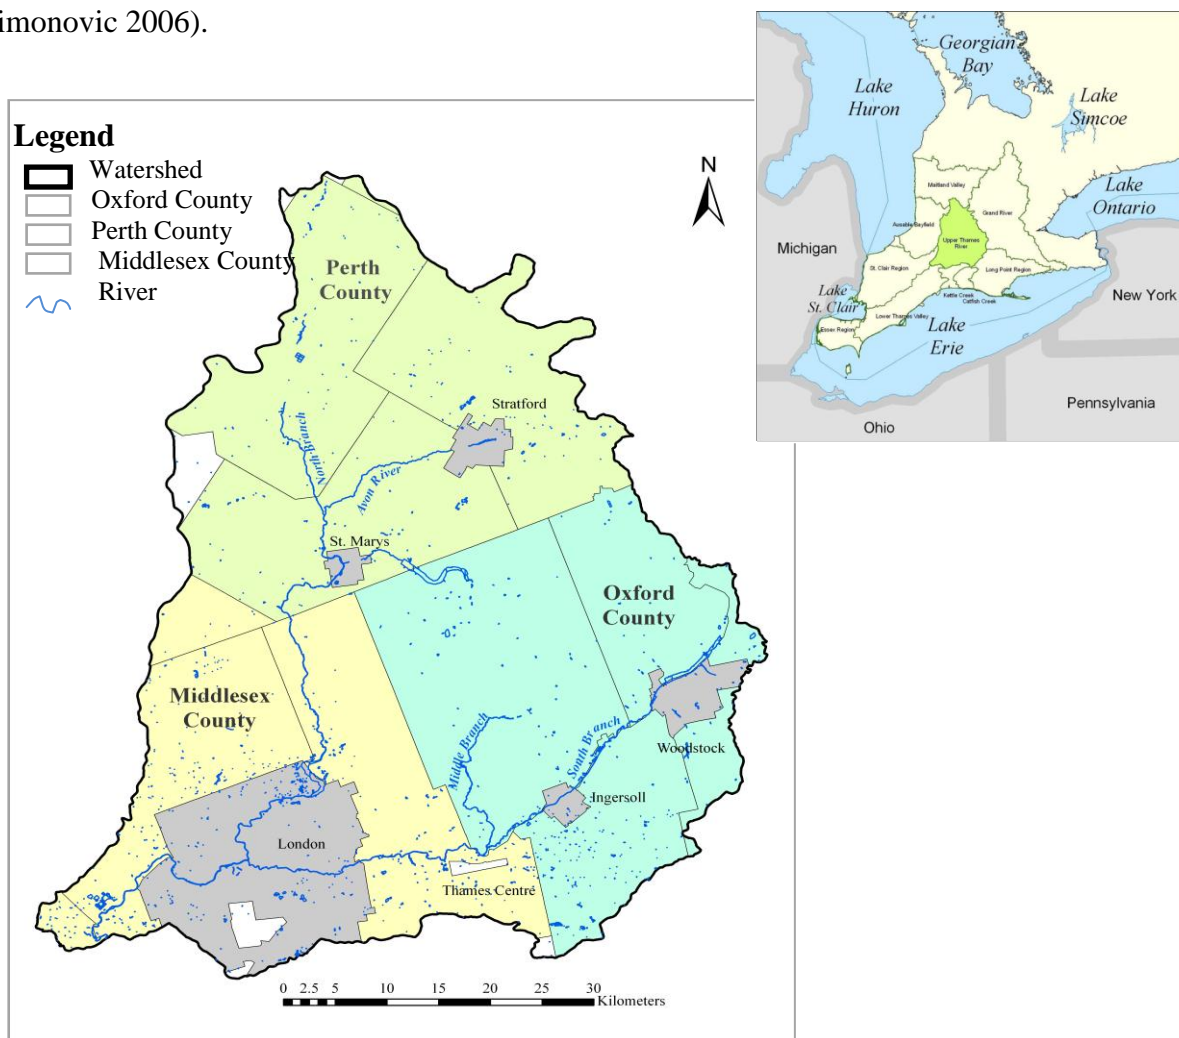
imonovic 2006).

Legend
Watershed
Oxford County
Perth County
Middlesex County
River

N

Perth County

Stratford

North Branch

Avon River

St. Marys

Oxford County

Middlesex County

Middle Branch

South Branch

Woodstock

Ingersoll

London

Thames Centre

0 2.5 5 10 15 20 25 30 Kilometers

Georgian Bay
Lake Huron
Lake Simcoe
Lake Ontario
Maitland Valley
Grand River
Ausable Bayfield
Upper Thames River
Michigan
St. Clair Region
Long Point Region
Lake St. Clair
Kettle Creek
Catfish Creek
Lower Thames Valley
Essex Region
Lake Erie
New York
Pennsylvania
Ohio